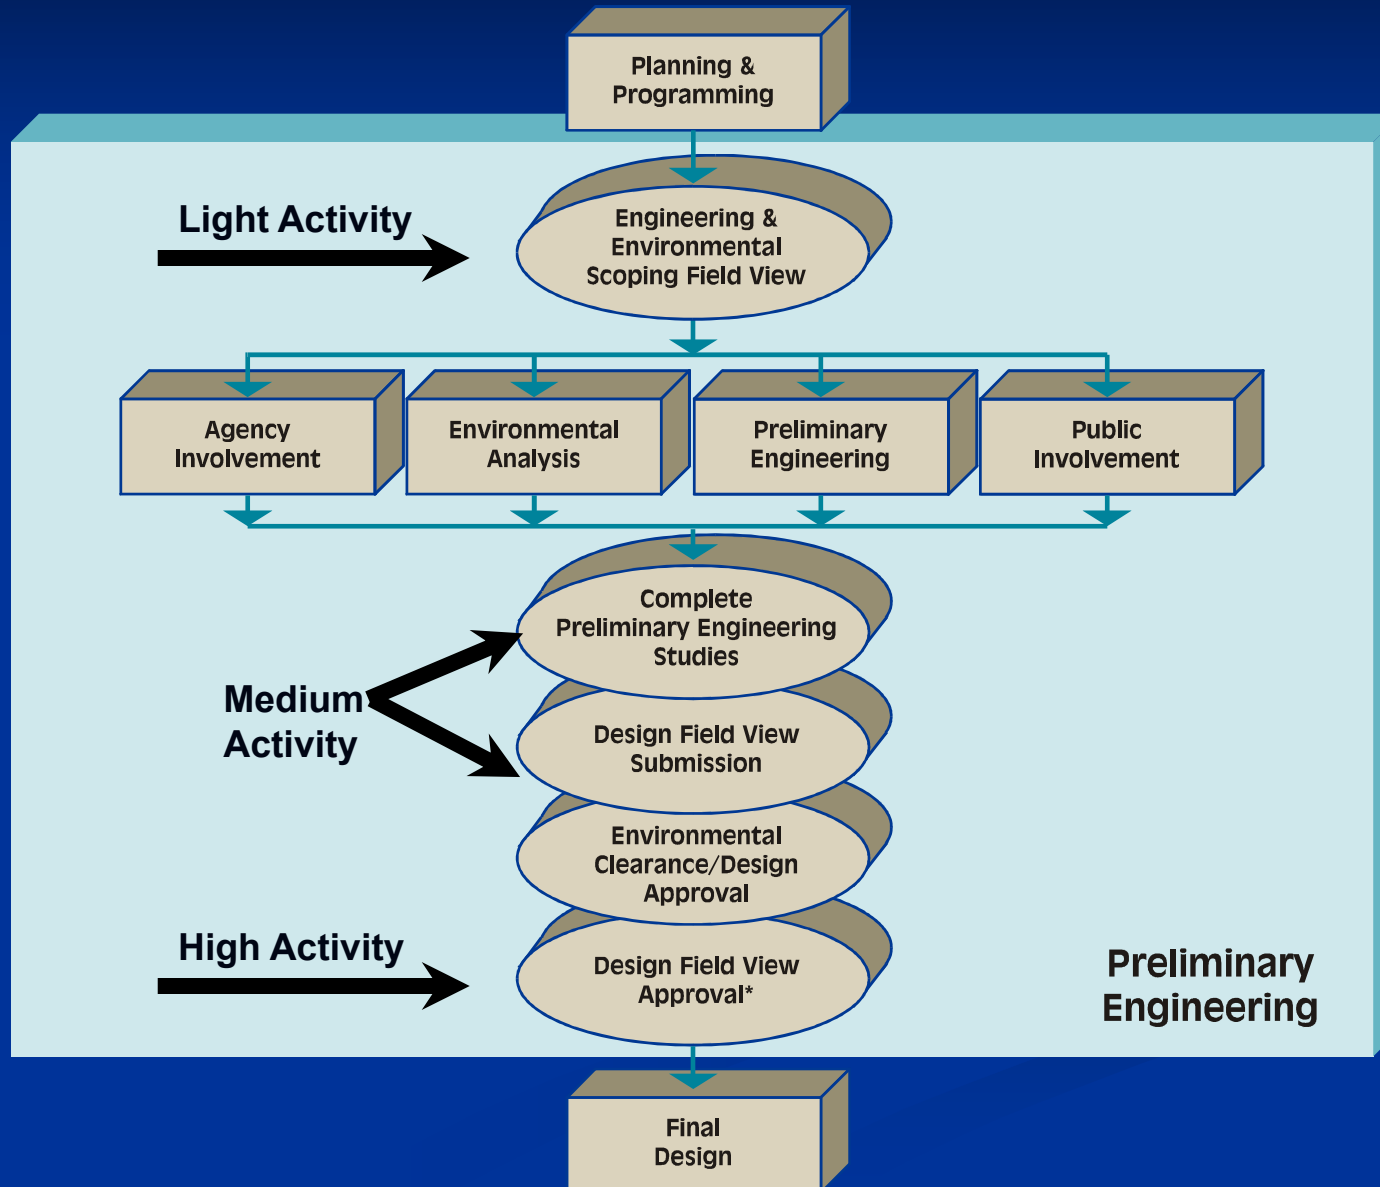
Planning & Programming

Light Activity

Engineering & Environmental Scoping Field View

Agency Involvement

Environmental Analysis

Preliminary Engineering

Public Involvement

Complete Preliminary Engineering Studies

Medium Activity

Design Field View Submission

Environmental Clearance/Design Approval

High Activity

Design Field View Approval*

Preliminary Engineering

Final Design